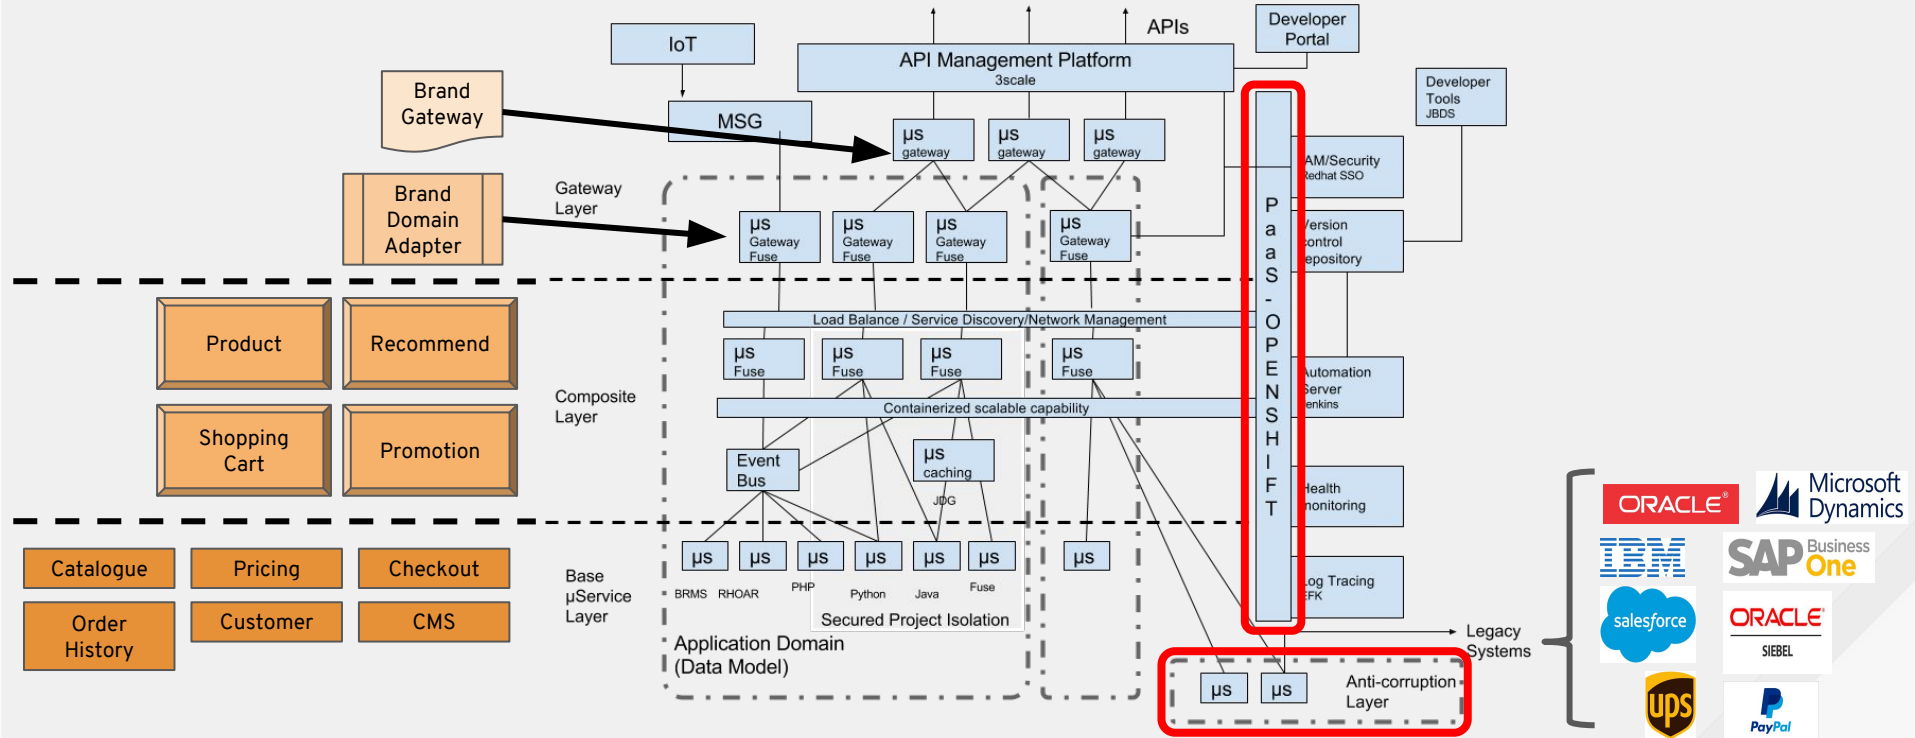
IoT

APIs

Developer Portal

API Management Platform
3scale

Brand Gateway

MSG

μs gateway

μs gateway

μs gateway

Developer Tools JBDS

IAM/Security Redhat SSO

Brand Domain Adapter

Gateway Layer

μs Gateway Fuse

μs Gateway Fuse

μs Gateway Fuse

μs Gateway Fuse

Version control repository

P a a S - O P E N S H I F T

Load Balance / Service Discovery/Network Management

Product

Recommend

μs Fuse

μs Fuse

μs Fuse

μs Fuse

Composite Layer

Automation Server Jenkins

Containerized scalable capability

Shopping Cart

Promotion

Event Bus

μs caching

JDG

Health monitoring

Catalogue

Pricing

Checkout

Base μService Layer

μs

μs

μs

μs

μs

μs

μs

BRMS

RHOAR

PHP

Python

Java

Fuse

Log Tracing EFK

Secured Project Isolation

Order History

Customer

CMS

Application Domain (Data Model)

Legacy Systems

μs

μs

Anti-corruption Layer

ORACLE

Microsoft Dynamics

IBM

SAP Business One

salesforce

ORACLE SIEBEL

ups

PayPal